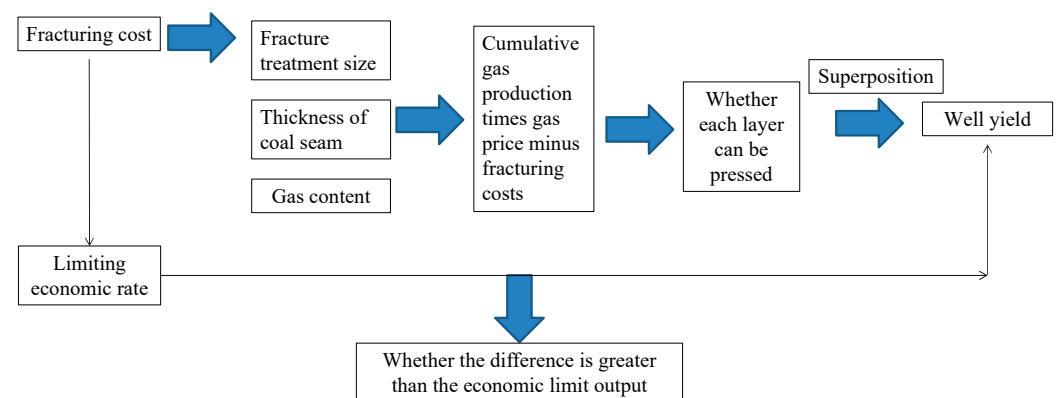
Fracturing cost

Fracture treatment size

Thickness of coal seam

Gas content

Cumulative gas production times gas price minus fracturing costs

Whether each layer can be pressed

Superposition

Well yield

Limiting economic rate

Whether the difference is greater than the economic limit output